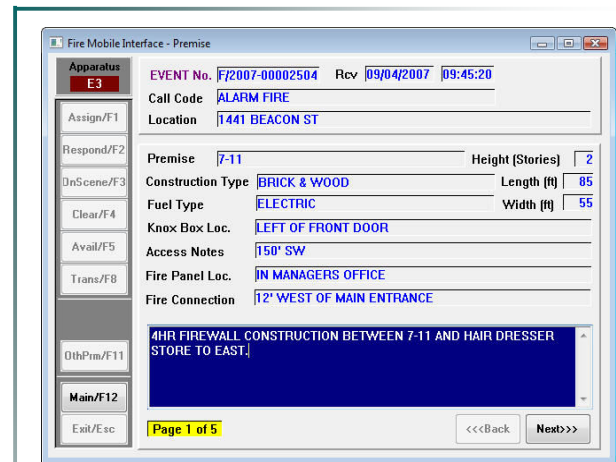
Fire Mobile Interface - Premise

Apparatus
E3

Assign/F1
Respond/F2
OnScene/F3
Clear/F4
Avail/F5
Trans/F8
OthPrm/F11
Main/F12
Exit/Esc

EVENT No. F/2007-00002504 Rcv 09/04/2007 09:45:20
Call Code ALARM FIRE
Location 1441 BEACON ST

Premise 7-11
Height (Stories) 2
Construction Type BRICK & WOOD
Length (ft) 85
Fuel Type ELECTRIC
Width (ft) 55
Knox Box Loc. LEFT OF FRONT DOOR
Access Notes 150' SW
Fire Panel Loc. IN MANAGERS OFFICE
Fire Connection 12' WEST OF MAIN ENTRANCE

4HR FIREWALL CONSTRUCTION BETWEEN 7-11 AND HAIR DRESSER STORE TO EAST.

Page 1 of 5
<<<Back
Next>>>